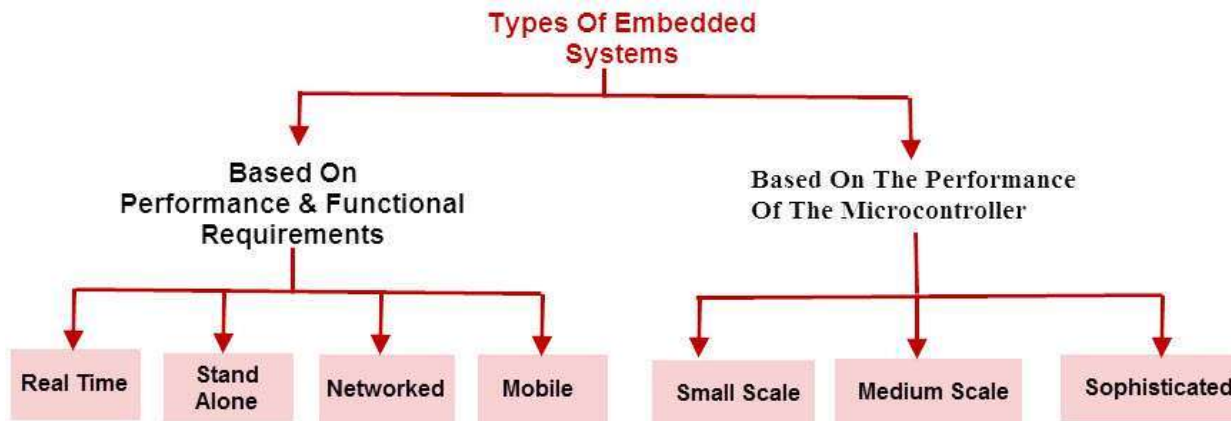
Types Of Embedded Systems

Based On Performance & Functional Requirements

Based On The Performance Of The Microcontroller

Real Time

Stand Alone

Networked

Mobile

Small Scale

Medium Scale

Sophisticated